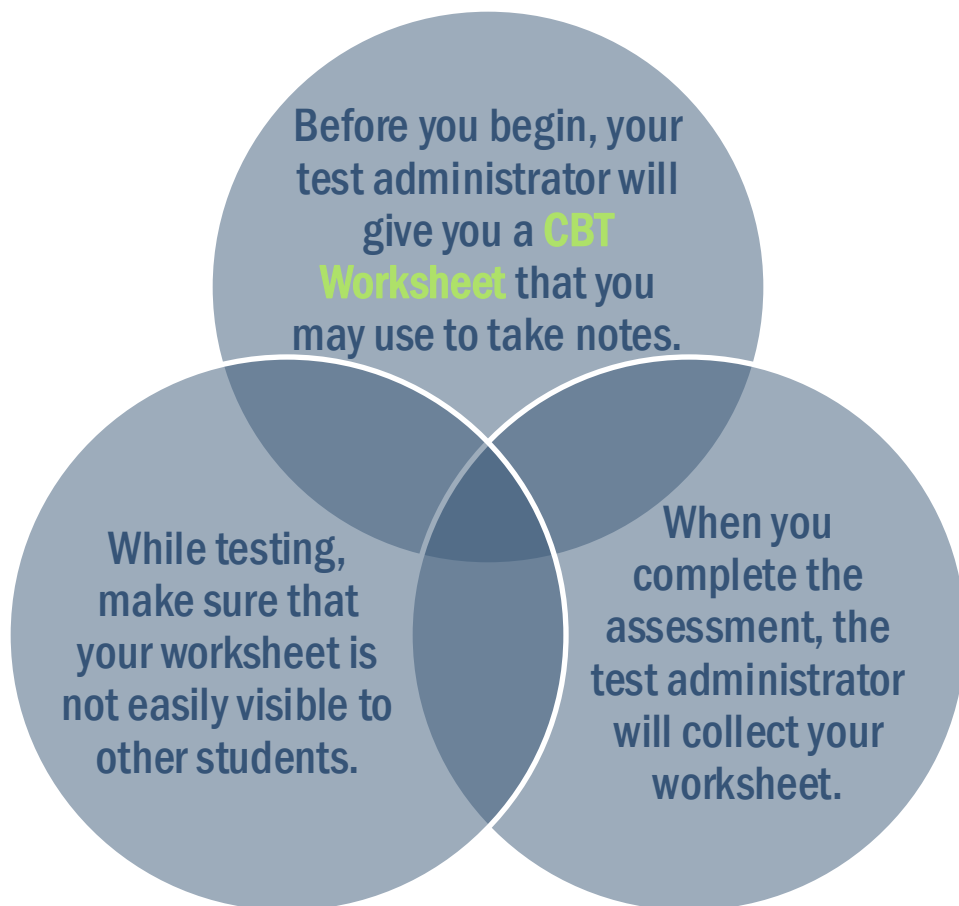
Before you begin, your test administrator will give you a CBT Worksheet that you may use to take notes.

While testing, make sure that your worksheet is not easily visible to other students.

When you complete the assessment, the test administrator will collect your worksheet.